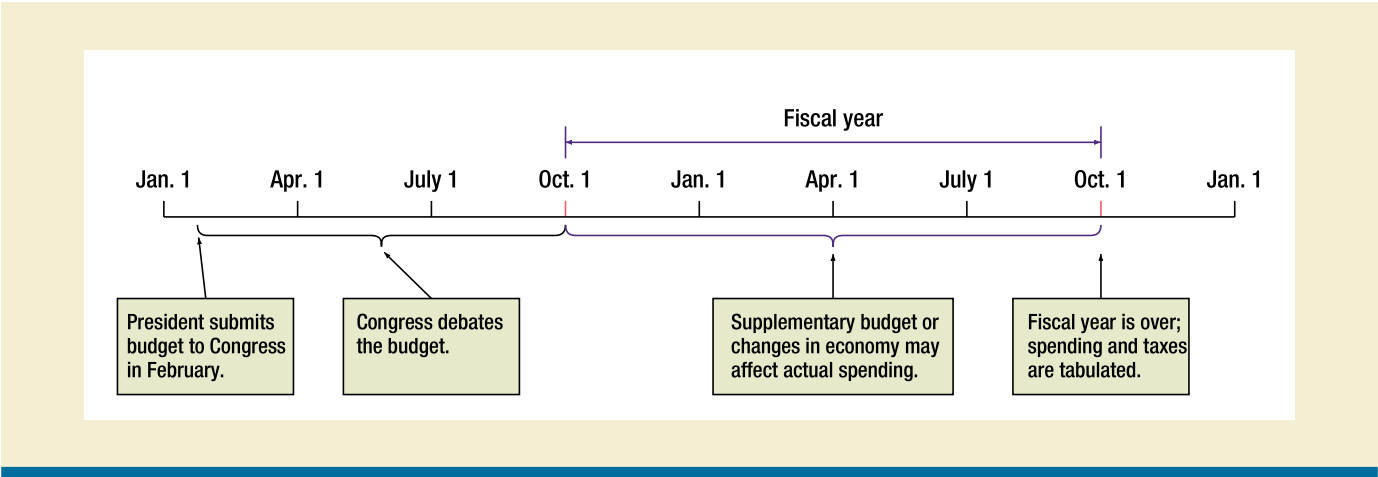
Fiscal year

Jan. 1 Apr. 1 July 1 Oct. 1 Jan. 1 Apr. 1 July 1 Oct. 1 Jan. 1

President submits budget to Congress in February.

Congress debates the budget.

Supplementary budget or changes in economy may affect actual spending.

Fiscal year is over; spending and taxes are tabulated.